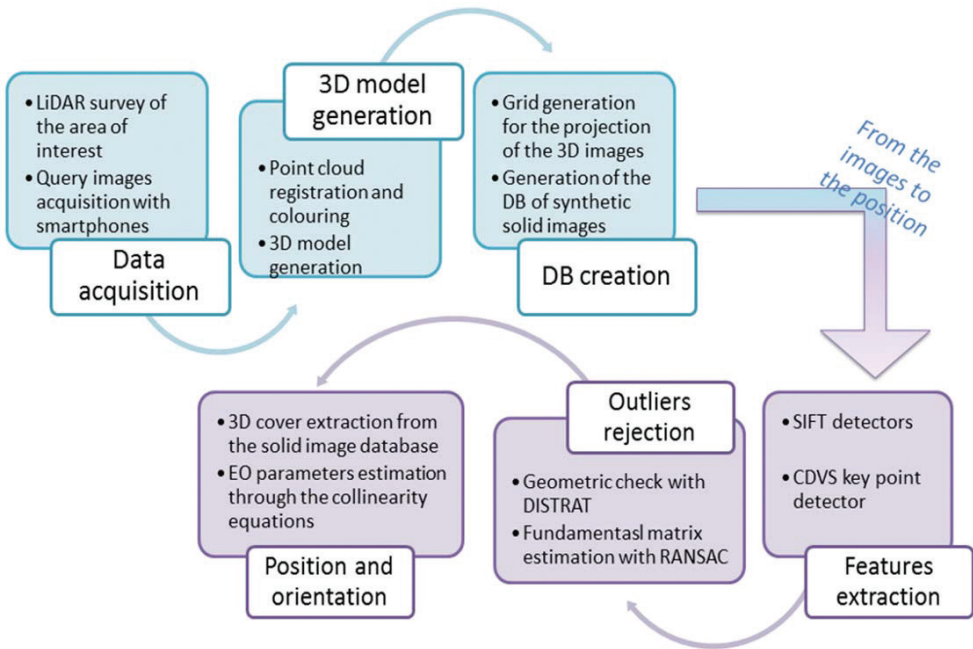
• LiDAR survey of the area of interest
• Query images acquisition with smartphones

Data acquisition

3D model generation

• Point cloud registration and colouring
• 3D model generation

• Grid generation for the projection of the 3D images
• Generation of the DB of synthetic solid images

DB creation

From the images to the position

• SIFT detectors
• CDVS key point detector

Features extraction

Outliers rejection

• Geometric check with DISTRAT
• Fundamentasl matrix estimation with RANSAC

• 3D cover extraction from the solid image database
• EO parameters estimation through the collinearity equations

Position and orientation